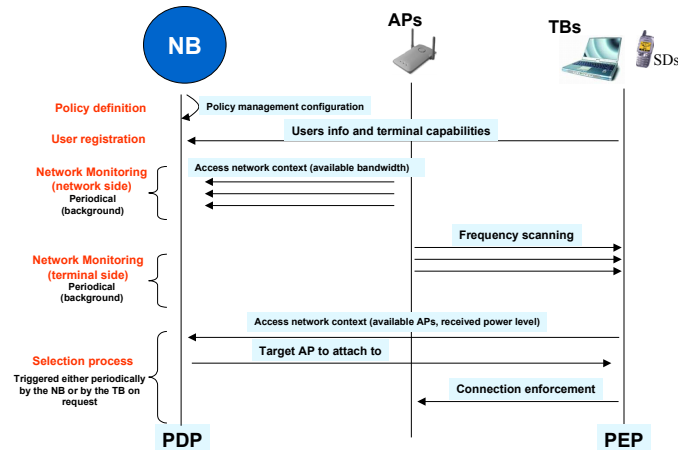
NB

APs

TBs

SDs

Policy definition

Policy management configuration

User registration

Users info and terminal capabilities

Network Monitoring (network side)
Periodical (background)

Access network context (available bandwidth)

Frequency scanning

Network Monitoring (terminal side)
Periodical (background)

Access network context (available APs, received power level)

Selection process
Triggered either periodically by the NB or by the TB on request

Target AP to attach to

Connection enforcement

PDP

PEP